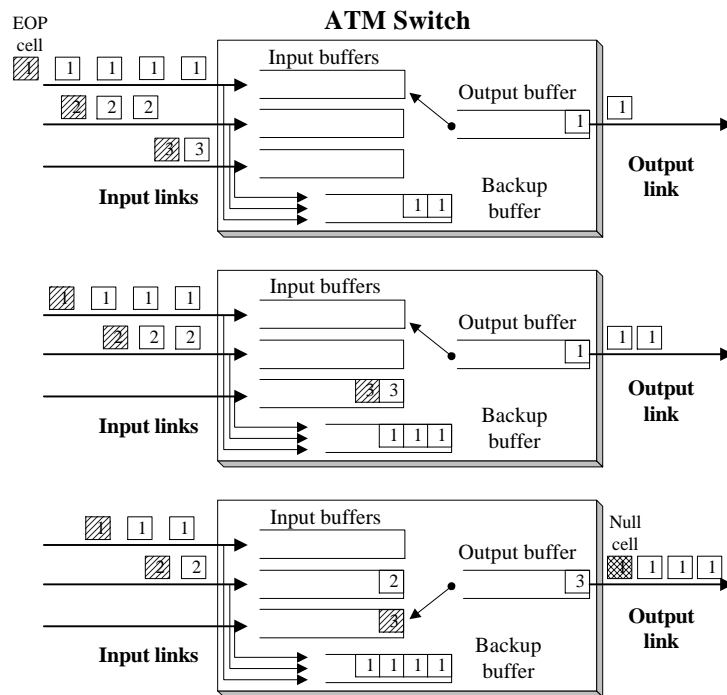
EOP cell

ATM Switch

1 1 1 1 1

Input buffers

2 2 2

Output buffer

1

1

3 3

Output link

Input links

Backup buffer

1 1

1 1 1 1

Input buffers

2 2 2

Output buffer

1

1 1

3 3

Output link

Input links

Backup buffer

1 1 1

1 1 1

Input buffers

Null cell

2 2

Output buffer

2

3

1 1 1 1

3

Output link

Input links

Backup buffer

1 1 1 1